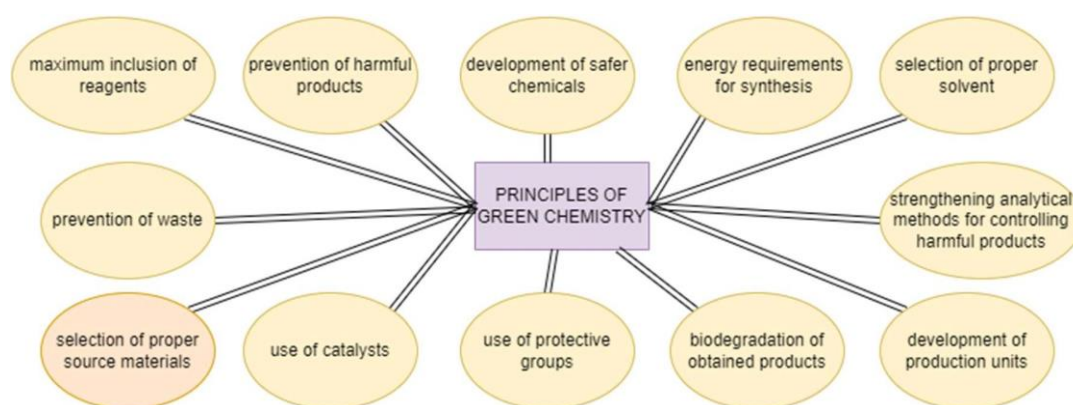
maximum inclusion of reagents

prevention of harmful products

development of safer chemicals

energy requirements for synthesis

selection of proper solvent

prevention of waste

PRINCIPLES OF GREEN CHEMISTRY

strengthening analytical methods for controlling harmful products

selection of proper source materials

use of catalysts

use of protective groups

biodegradation of obtained products

development of production units